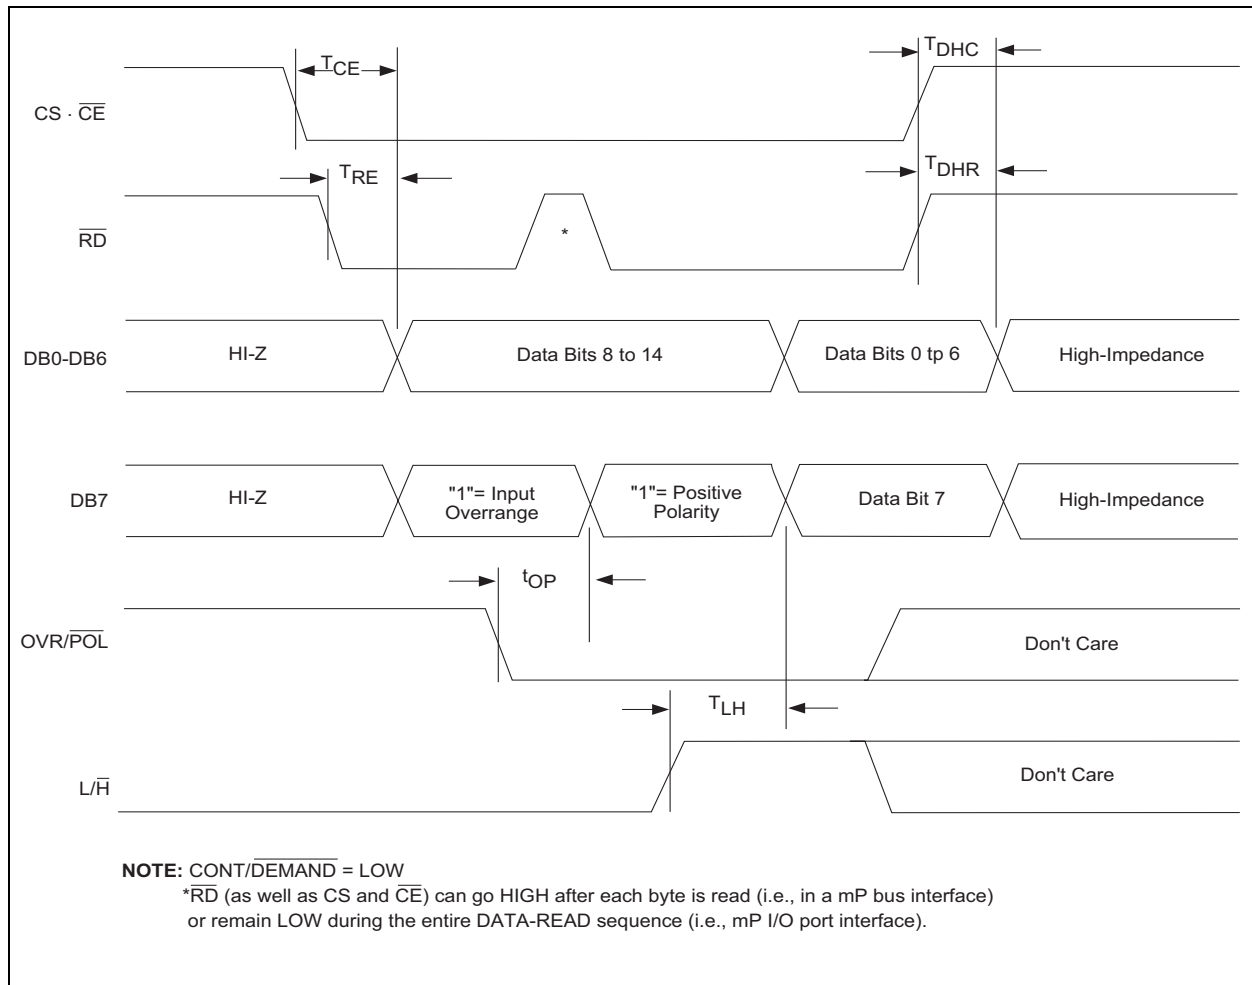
$T_{CE}$

$T_{DHC}$

CS · $\overline{CE}$

$T_{RE}$

$T_{DHR}$

$\overline{RD}$

*

DB0-DB6

HI-Z

Data Bits 8 to 14

Data Bits 0 tp 6

High-Impedance

DB7

HI-Z

"1"= Input Overrange

"1"= Positive Polarity

Data Bit 7

High-Impedance

$t_{OP}$

OVR/$\overline{POL}$

Don't Care

$T_{LH}$

L/$\overline{H}$

Don't Care

**NOTE:** CONT/$\overline{DEMAND}$ = LOW
*$\overline{RD}$ (as well as CS and $\overline{CE}$) can go HIGH after each byte is read (i.e., in a mP bus interface) or remain LOW during the entire DATA-READ sequence (i.e., mP I/O port interface).